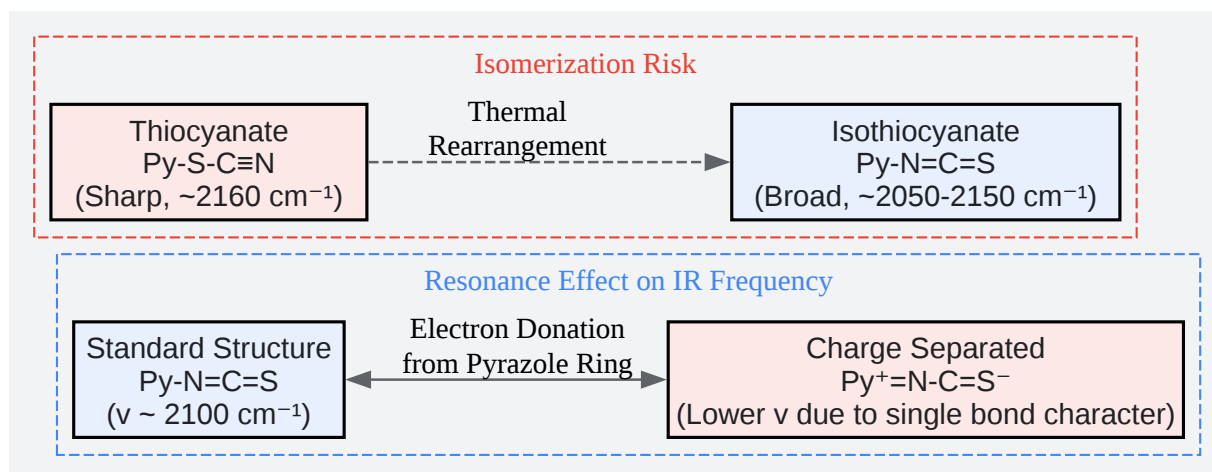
Isomerization Risk

Thiocyanate
Py-S-C≡N
(Sharp, ~2160 cm$^{-1}$)

Thermal
Rearrangement

Isothiocyanate
Py-N=C=S
(Broad, ~2050-2150 cm$^{-1}$)

Resonance Effect on IR Frequency

Standard Structure
Py-N=C=S
(ν ~ 2100 cm$^{-1}$)

Electron Donation
from Pyrazole Ring

Charge Separated
Py$^{+}$=N-C=S$^{-}$
(Lower ν due to single bond character)